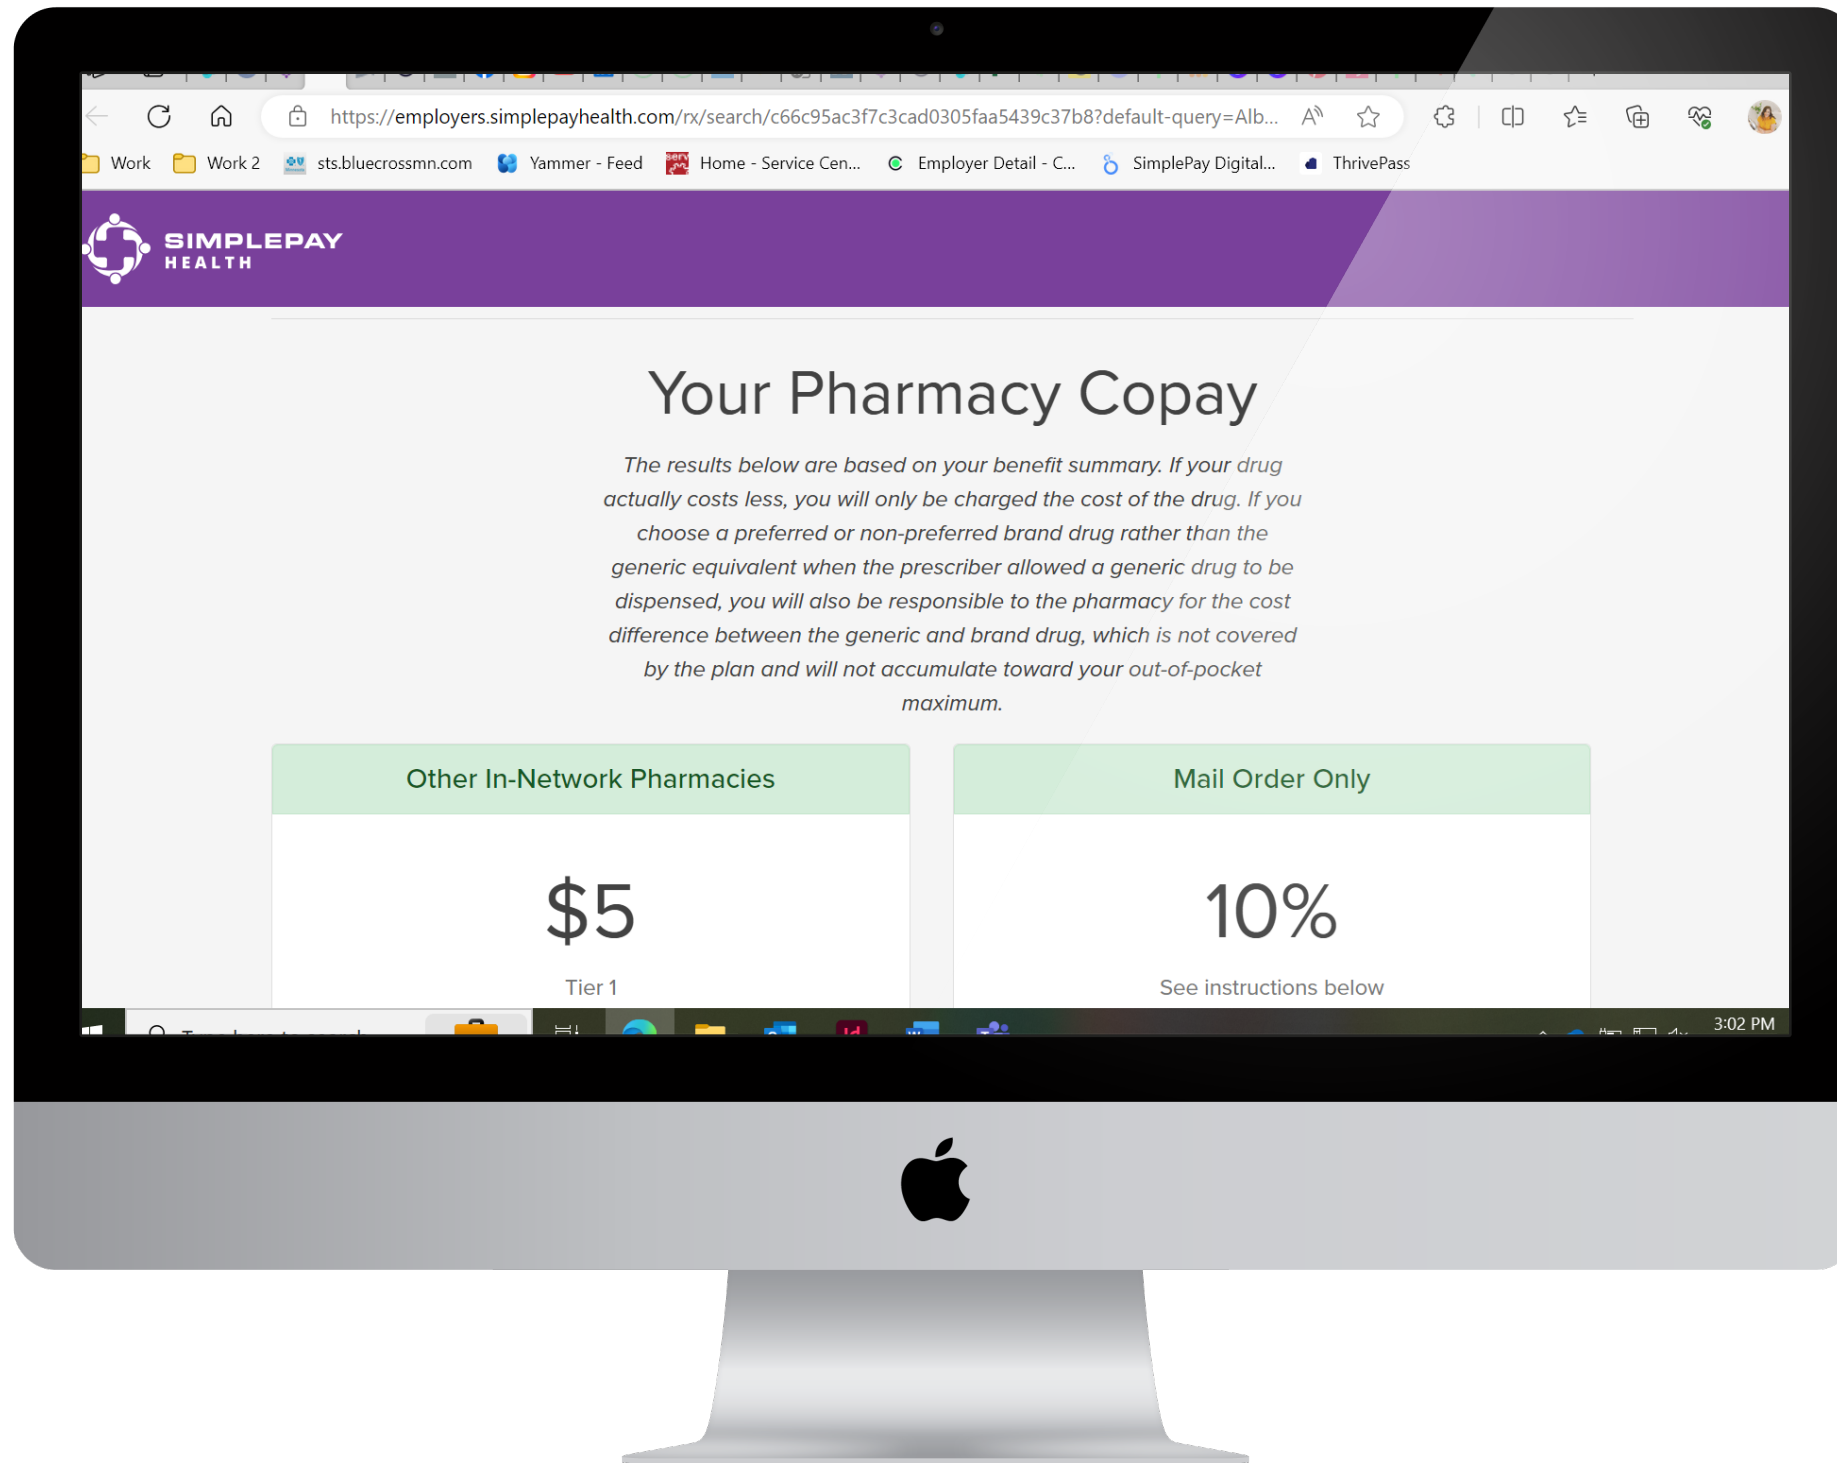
https://employers.simplepayhealth.com/rx/search/c66c95ac3f7c3cad0305faa5439c37b8?default-query=Alb...

Work | Work 2 | sts.bluecrossmn.com | Yammer - Feed | Home - Service Cen... | Employer Detail - C... | SimplePay Digital... | ThrivePass

SIMPLEPAY HEALTH

Your Pharmacy Copay

The results below are based on your benefit summary. If your drug actually costs less, you will only be charged the cost of the drug. If you choose a preferred or non-preferred brand drug rather than the generic equivalent when the prescriber allowed a generic drug to be dispensed, you will also be responsible to the pharmacy for the cost difference between the generic and brand drug, which is not covered by the plan and will not accumulate toward your out-of-pocket maximum.

Other In-Network Pharmacies

$5

Tier 1

Mail Order Only

10%

See instructions below

3:02 PM